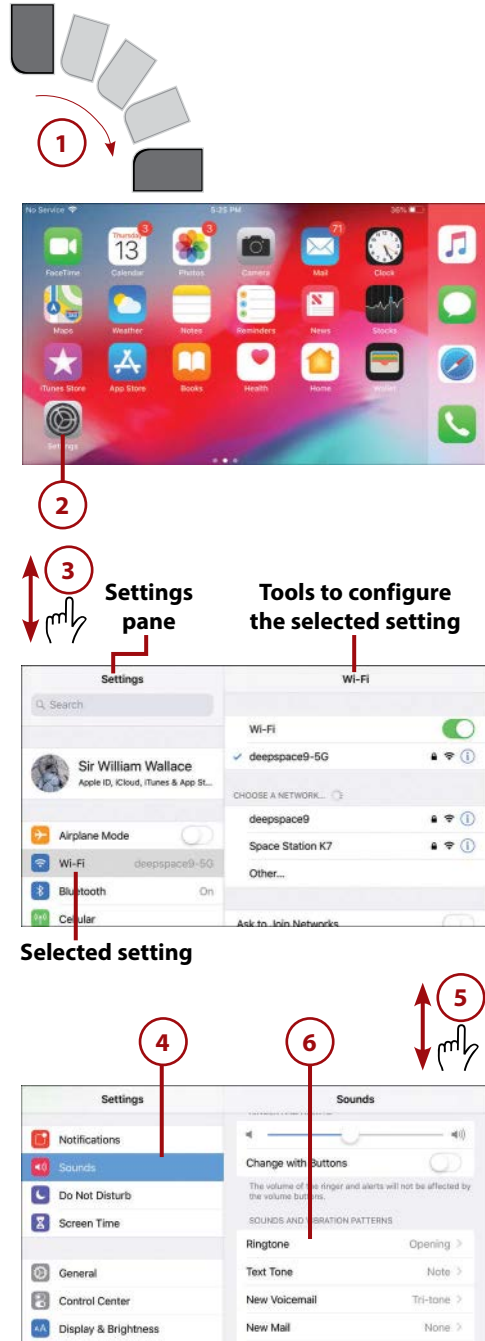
1

No Service 5:25 PM 36%

Thursday 13 Calendar
FaceTime
Photos
Camera
Mail
Clock
Maps
Weather
Notes
Reminders
News
Stocks
iTunes Store
App Store
Books
Health
Home
Wallet
Settings

2

3

Settings pane

Tools to configure the selected setting

Settings

Search

Sir William Wallace
Apple ID, iCloud, iTunes & App St...

Airplane Mode
Wi-Fi deepspace9-5G
Bluetooth On
Cellular

Wi-Fi

Wi-Fi
deepspace9-5G

CHOOSE A NETWORK...
deepspace9
Space Station K7
Other...

Ask to Join Networks

Selected setting

5

4

6

Settings

Notifications
Sounds
Do Not Disturb
Screen Time

General
Control Center
Display & Brightness

Sounds

Change with Buttons
The volume of the ringer and alerts will not be affected by the volume buttons.

SOUNDS AND VIBRATION PATTERNS
Ringtone Opening
Text Tone Note
New Voicemail Tri-tone
New Mail None